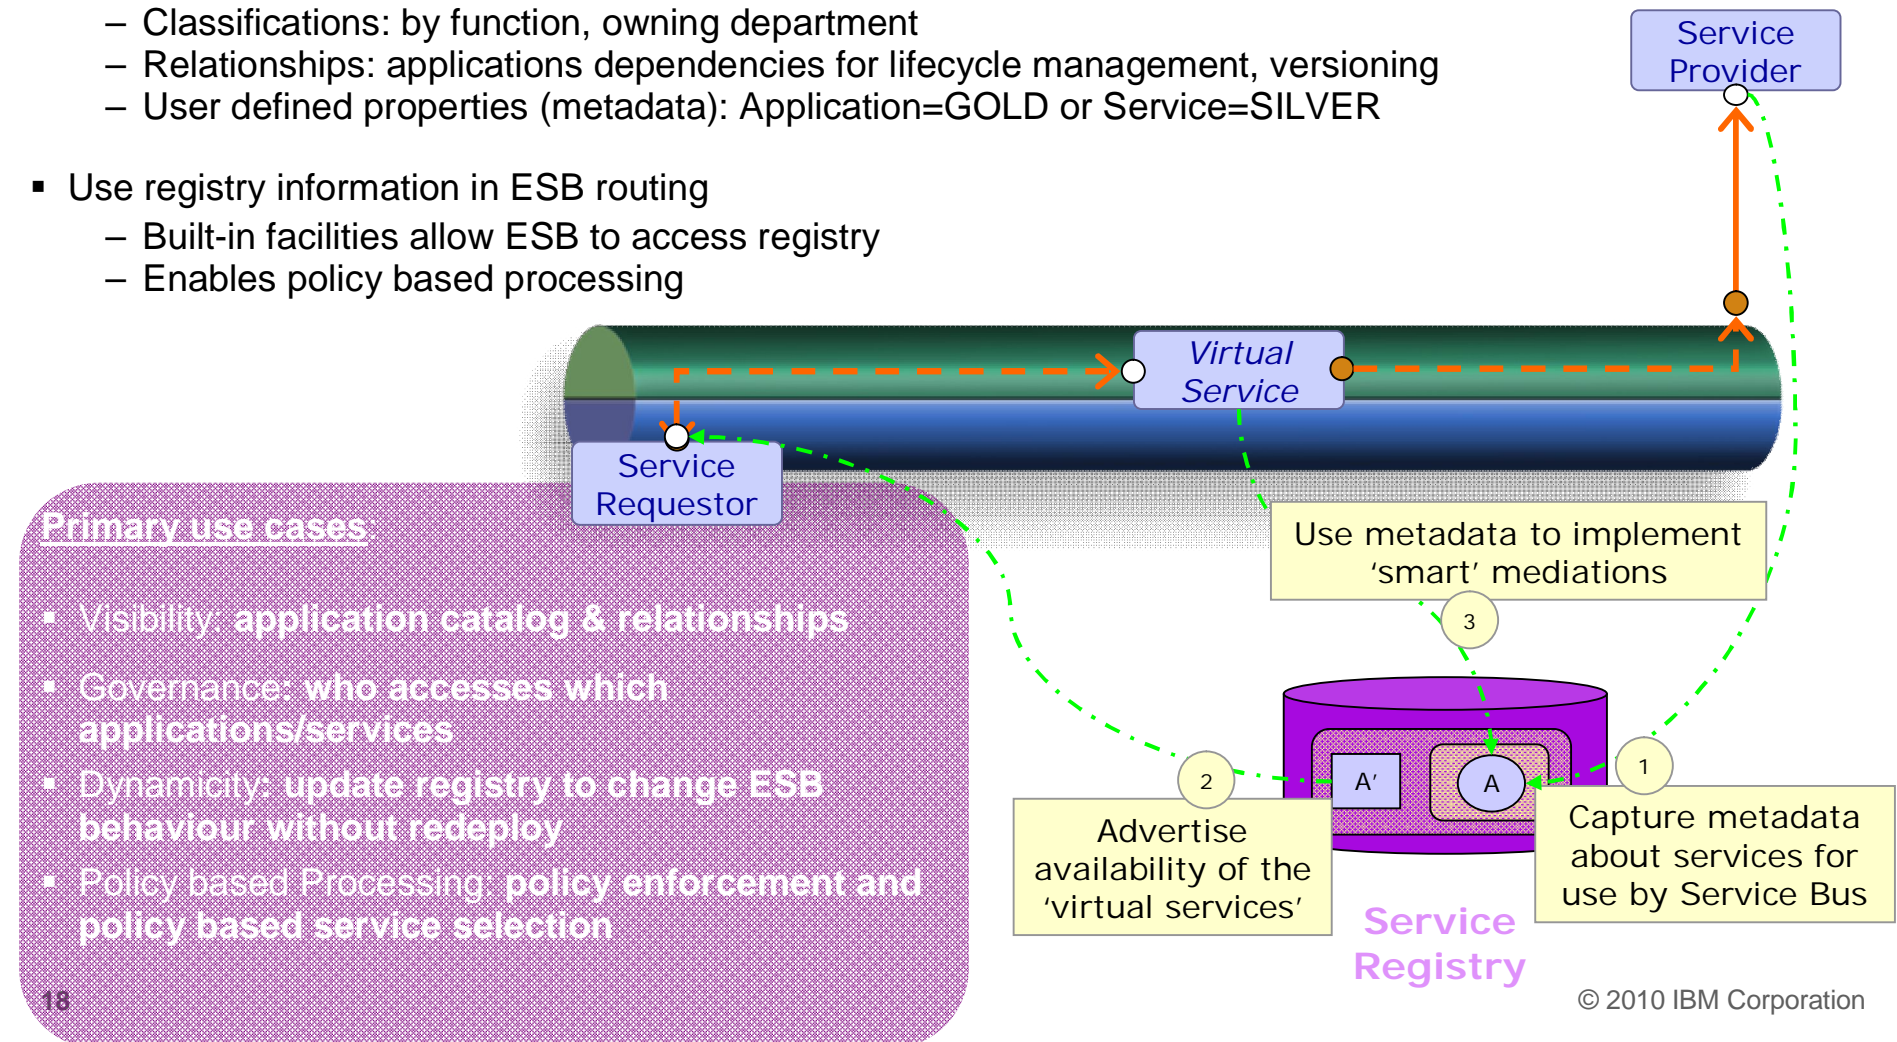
– Classifications: by function, owning department
– Relationships: applications dependencies for lifecycle management, versioning
– User defined properties (metadata): Application=GOLD or Service=SILVER

▪ Use registry information in ESB routing
– Built-in facilities allow ESB to access registry
– Enables policy based processing

Service Provider

Virtual Service

Service Requestor

Primary use cases:

▪ Visibility: application catalog & relationships

▪ Governance: who accesses which applications/services

▪ Dynamicity: update registry to change ESB behaviour without redeploy

▪ Policy based Processing: policy enforcement and policy based service selection

Use metadata to implement ‘smart’ mediations

3

A′

A

2

1

Advertise availability of the ‘virtual services’

Capture metadata about services for use by Service Bus

Service Registry

18

© 2010 IBM Corporation